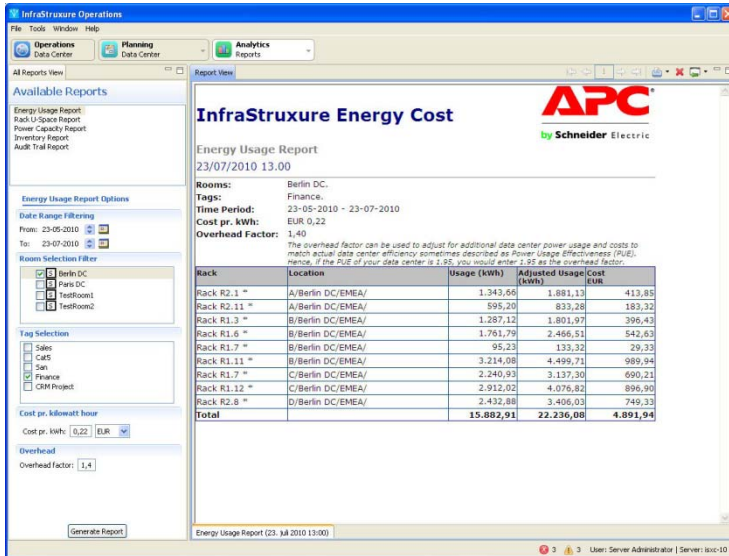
InfraStruxure Operations
File Tools Window Help
Operations Data Center
Planning Data Center
Analytics Reports

All Reports View
Available Reports
Energy Usage Report
Rack U-Space Report
Power Capacity Report
Inventory Report
Audit Trail Report

Energy Usage Report Options
Date Range Filtering
From: 23-05-2010
To: 23-07-2010
Room Selection Filter
Berlin DC
Paris DC
TestRoom1
TestRoom2
Tag Selection
Sales
Cat5
San
Finance
CRM Project
Cost pr. kilowatt hour
Cost pr. kWh: 0,22 EUR
Overhead
Overhead factor: 1,4

Generate Report

Report View

InfraStruxure Energy Cost
APC
by Schneider Electric
Energy Usage Report
23/07/2010 13.00

Rooms: Berlin DC.
Tags: Finance.
Time Period: 23-05-2010 - 23-07-2010
Cost pr. kWh: EUR 0,22
Overhead Factor: 1,40
The overhead factor can be used to adjust for additional data center power usage and costs to match actual data center efficiency sometimes described as Power Usage Effectiveness (PUE). Hence, if the PUE of your data center is 1.95, you would enter 1.95 as the overhead factor.

| Rack | Location | Usage (kWh) | Adjusted Usage (kWh) | Cost EUR |
|---|---|---|---|---|
| Rack R2.1 * | A/Berlin DC/EMEA/ | 1.343,66 | 1.881,13 | 413,85 |
| Rack R2.11 * | A/Berlin DC/EMEA/ | 595,20 | 833,28 | 183,32 |
| Rack R1.3 * | B/Berlin DC/EMEA/ | 1.287,12 | 1.801,97 | 396,43 |
| Rack R1.6 * | B/Berlin DC/EMEA/ | 1.761,79 | 2.466,51 | 542,63 |
| Rack R1.7 * | B/Berlin DC/EMEA/ | 95,23 | 133,32 | 29,33 |
| Rack R1.11 * | B/Berlin DC/EMEA/ | 3.214,08 | 4.499,71 | 989,94 |
| Rack R1.7 * | C/Berlin DC/EMEA/ | 2.240,93 | 3.137,30 | 690,21 |
| Rack R1.12 * | C/Berlin DC/EMEA/ | 2.912,02 | 4.076,82 | 896,90 |
| Rack R2.8 * | D/Berlin DC/EMEA/ | 2.432,88 | 3.406,03 | 749,33 |
| Total | | 15.882,91 | 22.236,08 | 4.891,94 |

Energy Usage Report (23. juli 2010 13:00)

3 3 User: Server Administrator | Server: isxc-10